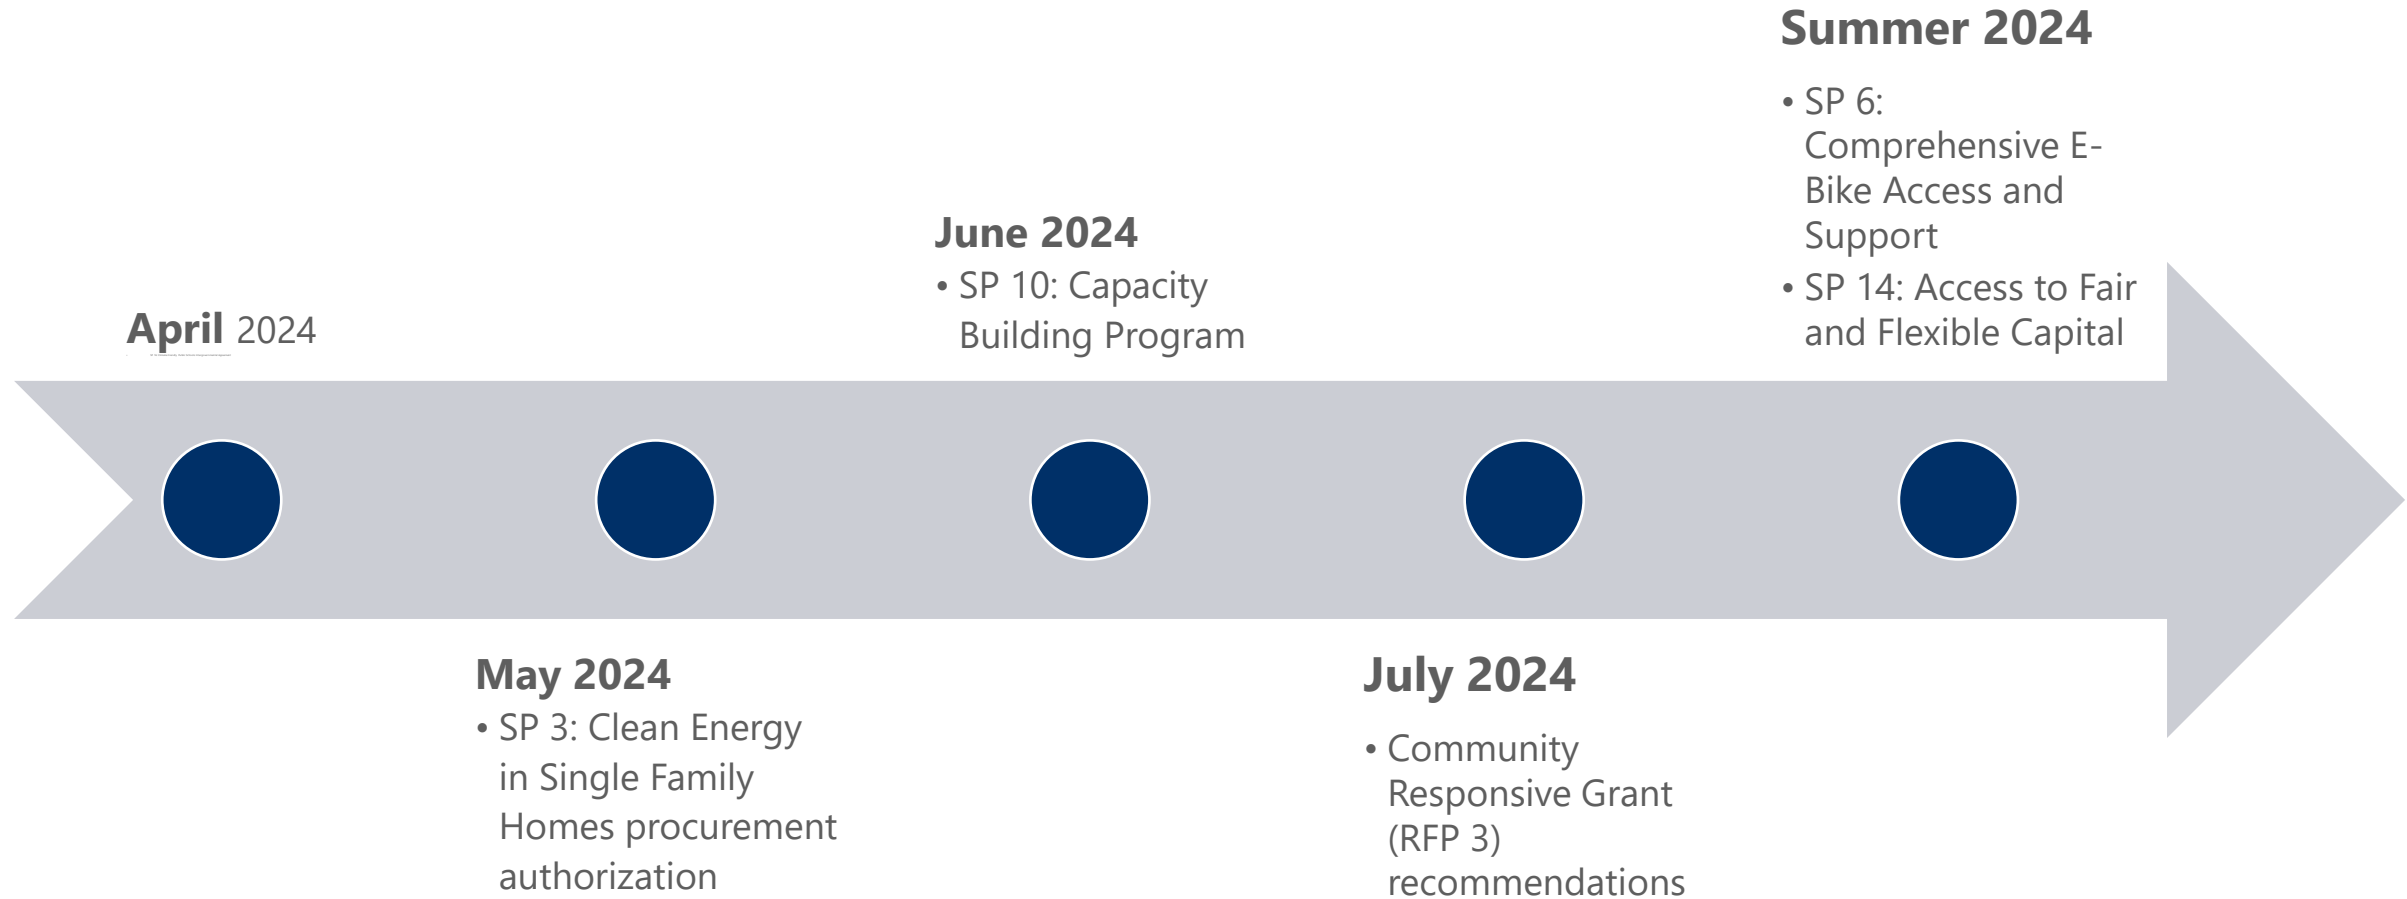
Summer 2024

• SP 6: Comprehensive E-Bike Access and Support
• SP 14: Access to Fair and Flexible Capital

June 2024

• SP 10: Capacity Building Program

April 2024

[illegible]

May 2024

• SP 3: Clean Energy in Single Family Homes procurement authorization

July 2024

• Community Responsive Grant (RFP 3) recommendations